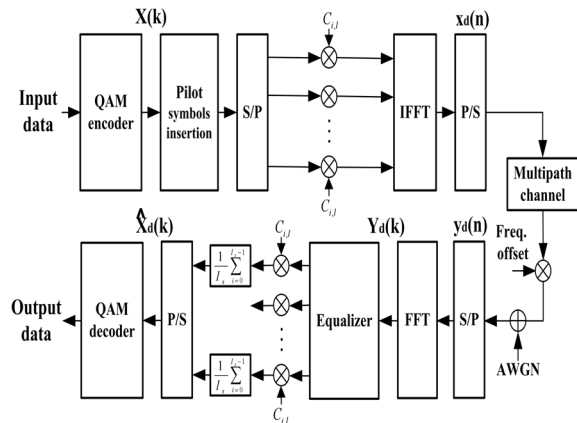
X(k)

$C_{i,l}$

xd(n)

Input data

QAM encoder

Pilot symbols insertion

S/P

IFFT

P/S

$C_{i,l}$

Multipath channel

$\hat{X}$d(k)

$C_{i,l}$

Yd(k)

yd(n)

Freq. offset

$\frac{1}{I_i}\sum_{i=0}^{I_i-1}$

Output data

QAM decoder

P/S

Equalizer

FFT

S/P

$\frac{1}{I_i}\sum_{i=0}^{I_i-1}$

AWGN

$C_{i\,l}$